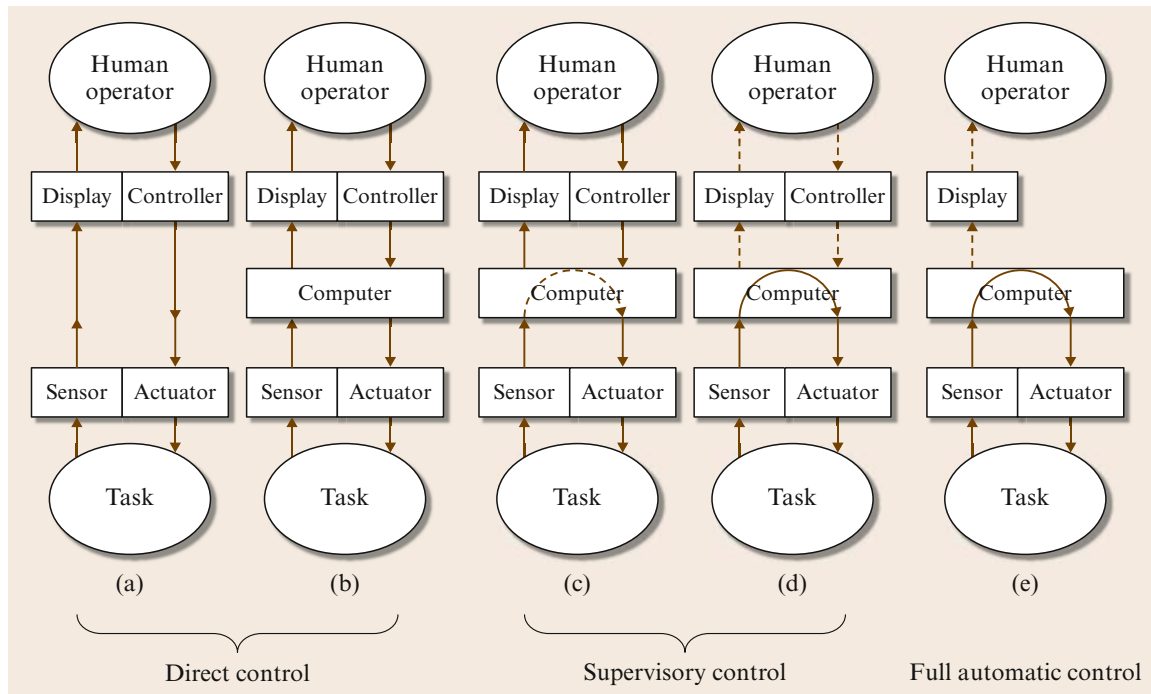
Human operator

Display | Controller

Sensor | Actuator

Task

(a)

Human operator

Display | Controller

Computer

Sensor | Actuator

Task

(b)

Direct control

Human operator

Display | Controller

Computer

Sensor | Actuator

Task

(c)

Human operator

Display | Controller

Computer

Sensor | Actuator

Task

(d)

Supervisory control

Human operator

Display

Computer

Sensor | Actuator

Task

(e)

Full automatic control